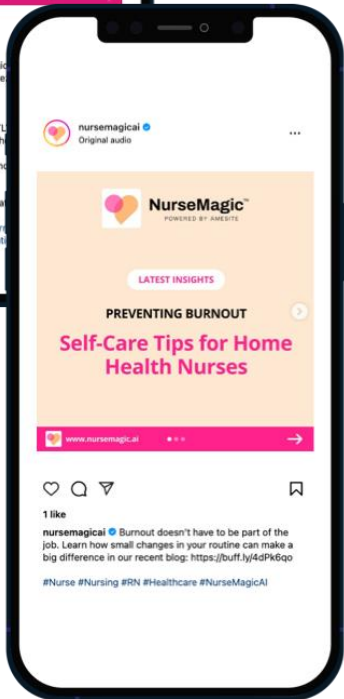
nursemagicai
Original audio

...

NurseMagic™
POWERED BY AMESITE

LATEST INSIGHTS

PREVENTING BURNOUT

Self-Care Tips for Home Health Nurses

www.nursemagic.ai

1 like

nursemagicai Burnout doesn't have to be part of the job. Learn how small changes in your routine can make a big difference in our recent blog: https://buff.ly/4dPk6qo

#Nurse #Nursing #RN #Healthcare #NurseMagicAI